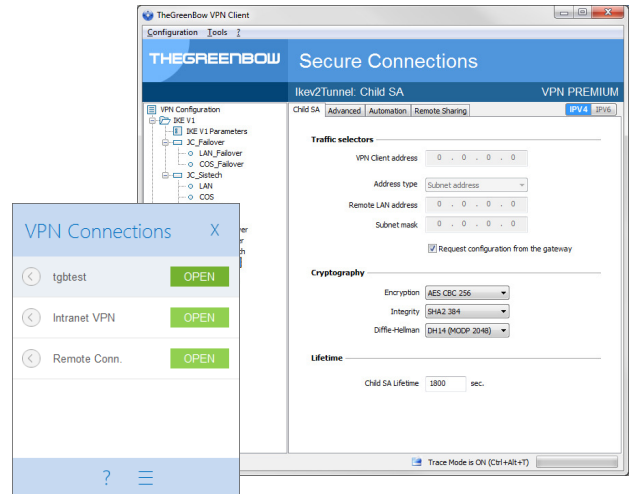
TheGreenBow VPN Client

Configuration Tools ?

THEGREENBOW

Secure Connections

Ikev2Tunnel: Child SA

VPN PREMIUM

VPN Configuration
IKE V1
IKE V1 Parameters
JC_Failover
LAN_Failover
COS_Failover
JC_Sistech
LAN
COS

Child SA | Advanced | Automation | Remote Sharing

IPV4 | IPV6

Traffic selectors

VPN Client address 0 . 0 . 0 . 0

Address type Subnet address

Remote LAN address 0 . 0 . 0 . 0

Subnet mask 0 . 0 . 0 . 0

Request configuration from the gateway

Cryptography

Encryption AES CBC 256

Integrity SHA2 384

Diffie-Hellman DH14 (MODP 2048)

Lifetime

Child SA Lifetime 1800 sec.

Trace Mode is ON (Ctrl+Alt+T)

VPN Connections X

tgbtest OPEN

Intranet VPN OPEN

Remote Conn. OPEN

?